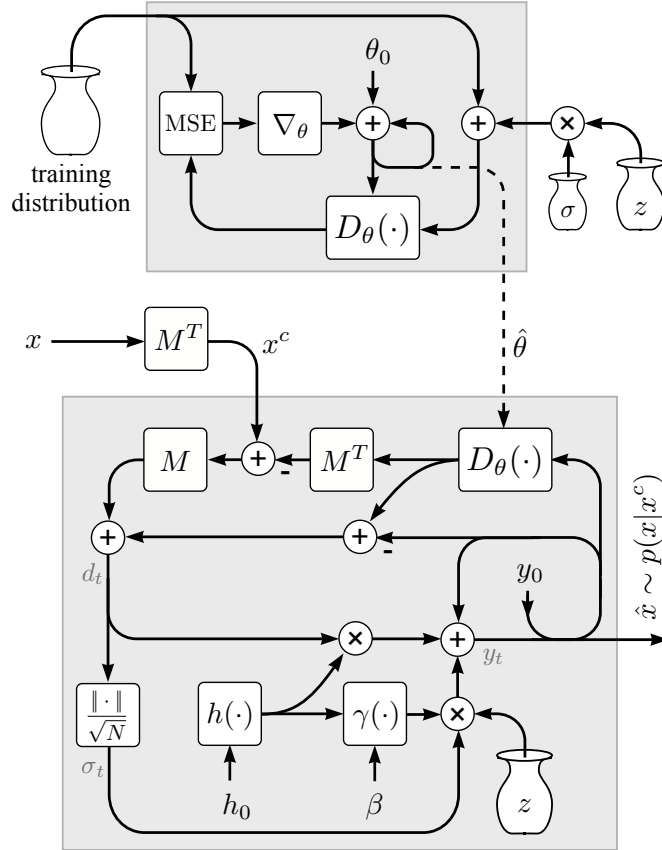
training distribution

MSE

$\nabla_\theta$

$\theta_0$

+

+

×

$\sigma$

$z$

$D_\theta(\cdot)$

$\hat{\theta}$

$x$

$M^T$

$x^c$

$M$

+

-

$M^T$

$D_\theta(\cdot)$

+

+

-

$d_t$

$y_0$

×

+

$y_t$

$\hat{x} \sim p(x|x^c)$

$\frac{\|\cdot\|}{\sqrt{N}}$

$\sigma_t$

$h(\cdot)$

$\gamma(\cdot)$

×

$h_0$

$\beta$

$z$